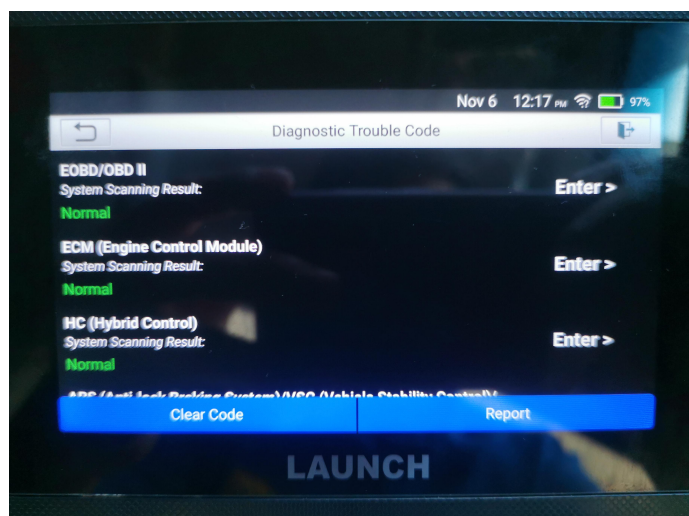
Nov 6 12:17 PM 97%

Diagnostic Trouble Code

EOBD/OBD II
System Scanning Result:
Normal
Enter >

ECM (Engine Control Module)
System Scanning Result:
Normal
Enter >

HC (Hybrid Control)
System Scanning Result:
Normal
Enter >

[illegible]

Clear Code
Report

LAUNCH